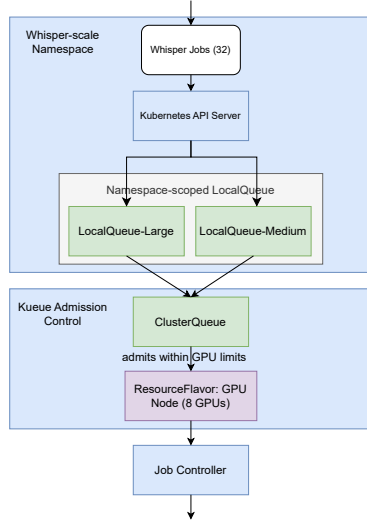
Whisper-scale Namespace

Whisper Jobs (32)

Kubernetes API Server

Namespace-scoped LocalQueue

LocalQueue-Large

LocalQueue-Medium

Kueue Admission Control

ClusterQueue

admits within GPU limits

ResourceFlavor: GPU Node (8 GPUs)

Job Controller